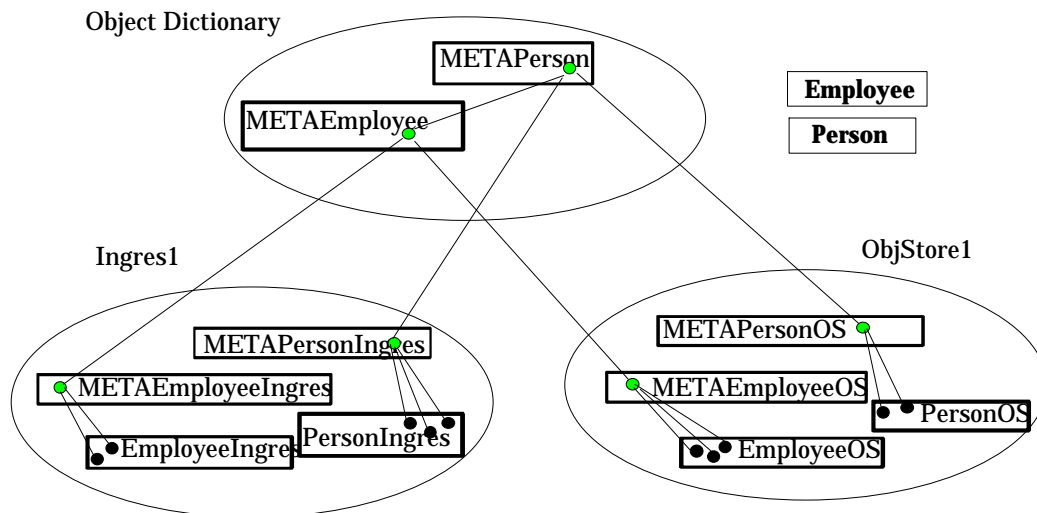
Object Dictionary

METAPerson

METAEmployee

Employee

Person

Ingres1

ObjStore1

METAPersonIngres

METAEmployeeIngres

EmployeeIngres

PersonIngres

METAPersonOS

METAEmployeeOS

PersonOS

EmployeeOS